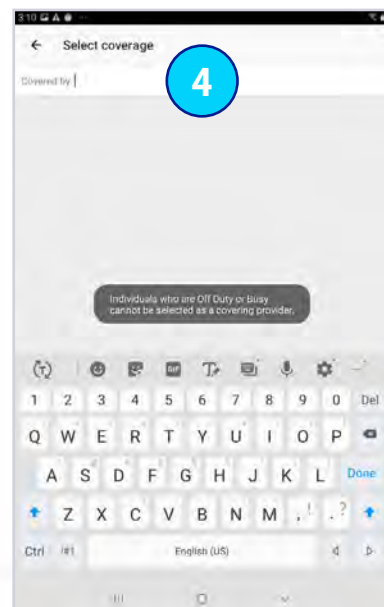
3:10

Select coverage

4

Covered by

Individuals who are Off Duty or Busy cannot be selected as a covering provider.

GIF

1 2 3 4 5 6 7 8 9 0 Del

Q W E R T Y U I O P

A S D F G H J K L Done

Z X C V B N M , . ?

Ctrl !#1 English (US)